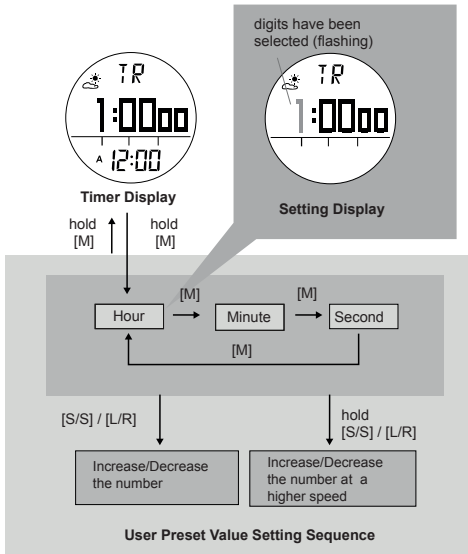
TR
1:00 00
A 12:00
Timer Display

digits have been selected (flashing)
TR
1:00 00
Setting Display

hold
[M]
hold
[M]

Hour
[M]
Minute
[M]
Second
[M]

[S/S] / [L/R]
hold
[S/S] / [L/R]

Increase/Decrease the number
Increase/Decrease the number at a higher speed

User Preset Value Setting Sequence